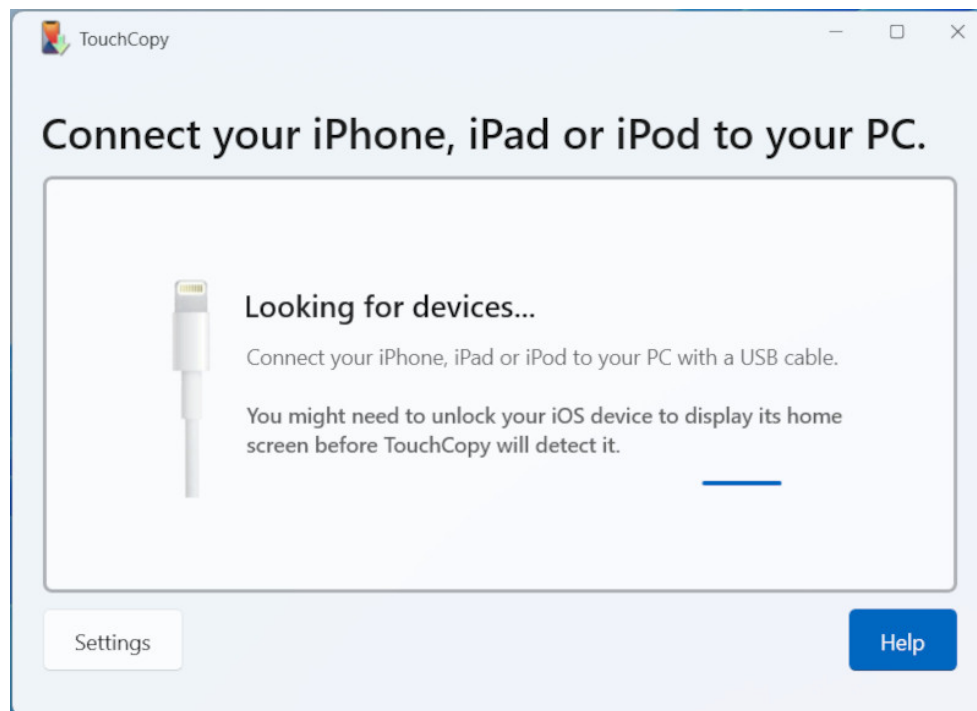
TouchCopy

Connect your iPhone, iPad or iPod to your PC.

Looking for devices...

Connect your iPhone, iPad or iPod to your PC with a USB cable.

You might need to unlock your iOS device to display its home screen before TouchCopy will detect it.

Settings

Help